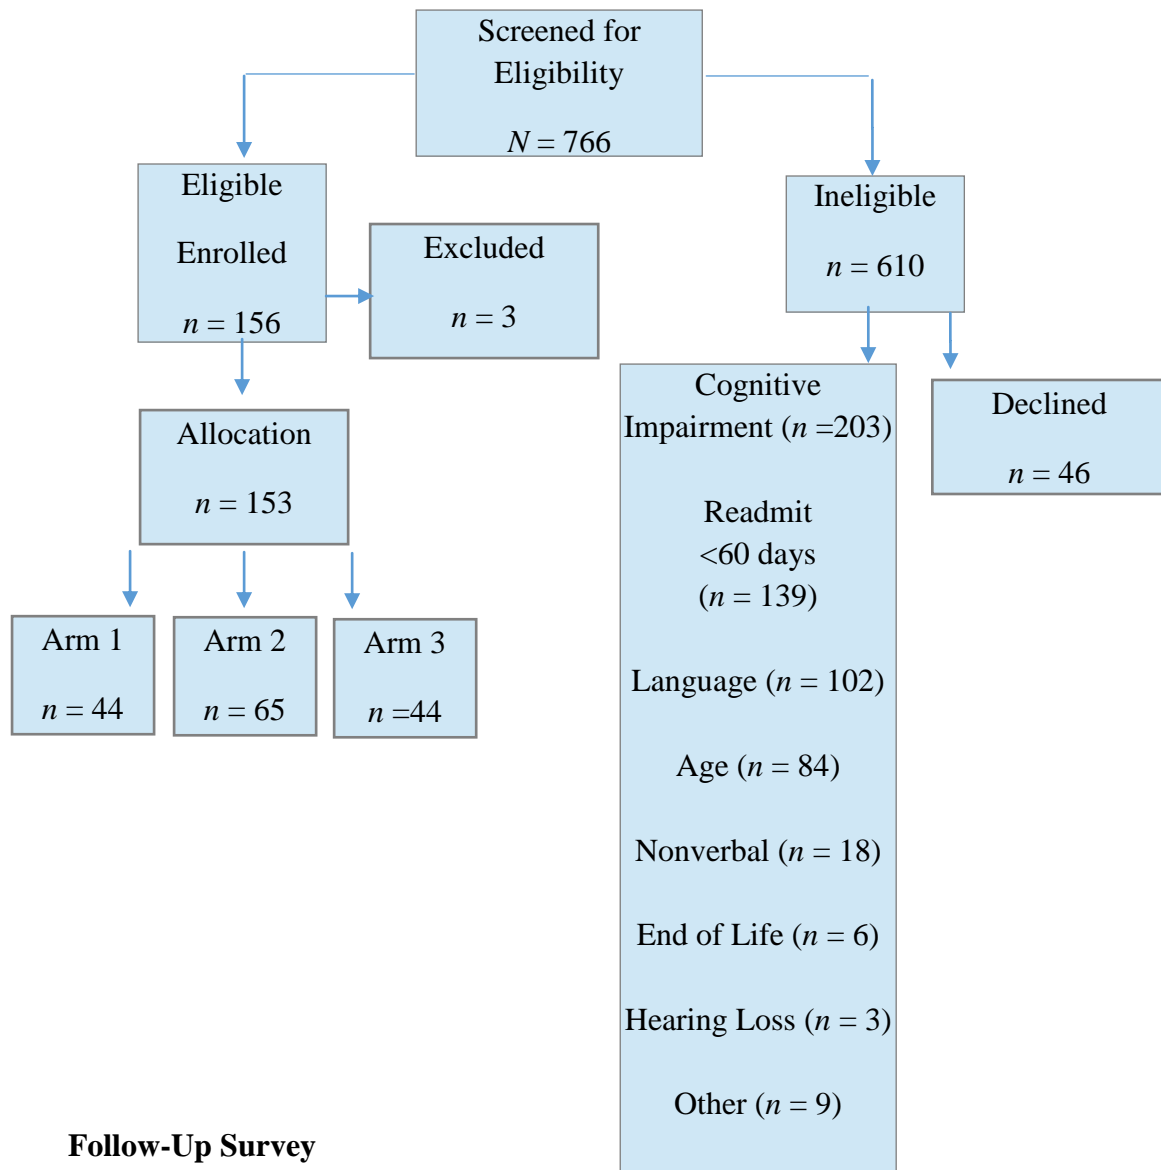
Screened for Eligibility

$N = 766$

Eligible

Enrolled

$n = 156$

Excluded

$n = 3$

Ineligible

$n = 610$

Allocation

$n = 153$

Arm 1

$n = 44$

Arm 2

$n = 65$

Arm 3

$n = 44$

Cognitive Impairment ($n$ =203)

Readmit <60 days ($n$ = 139)

Language ($n$ = 102)

Age ($n$ = 84)

Nonverbal ($n$ = 18)

End of Life ($n$ = 6)

Hearing Loss ($n$ = 3)

Other ($n$ = 9)

Declined

$n = 46$

Follow-Up Survey